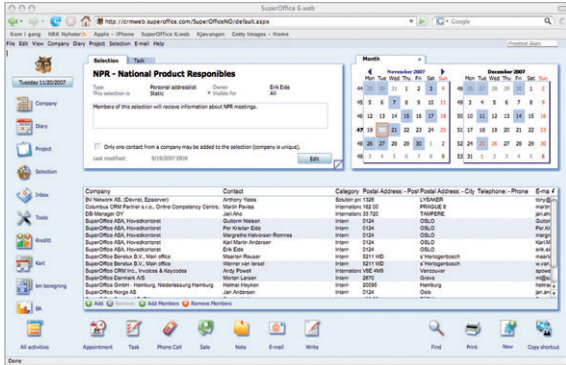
SuperOffice 6.web

http://crmweb.superoffice.com/SuperOfficeNO/default.aspx

Google

Kom i gang NRK Nyheter Apple - iPhone SuperOffice 6.web Kjøkvangen Getty Images - Home

File Edit View Company Diary Project Selection E-mail Help

Tuesday 11/20/2007

Company

Diary

Project

Selection

Inbox

Tools

Kreditt

Kart

km beregning

BK

All activities

Selection Task

NPR - National Product Responibles

Type Personal addresslist Owner Erik Eide
This selection is Static Visible for All

Members of this selection will recieve information about NPR meetings.

Only one contact from a company may be added to the selection (company is unique).

Last modified: 9/19/2007 ERIK

Edit

Month

November 2007 December 2007

Mon Tue Wed Thu Fri Sat Sun

| | Mon | Tue | Wed | Thu | Fri | Sat | Sun |
|---|---|---|---|---|---|---|---|
| 44 | 29 | 30 | 31 | 1 | 2 | 3 | 4 |
| 45 | 5 | 6 | 7 | 8 | 9 | 10 | 11 |
| 46 | 12 | 13 | 14 | 15 | 16 | 17 | 18 |
| 47 | 19 | 20 | 21 | 22 | 23 | 24 | 25 |
| 48 | 26 | 27 | 28 | 29 | 30 | 1 | 2 |

| | Mon | Tue | Wed | Thu | Fri | Sat | Sun |
|---|---|---|---|---|---|---|---|
| 48 | 26 | 27 | 28 | 29 | 30 | 1 | 2 |
| 49 | 3 | 4 | 5 | 6 | 7 | 8 | 9 |
| 50 | 10 | 11 | 12 | 13 | 14 | 15 | 16 |
| 51 | 17 | 18 | 19 | 20 | 21 | 22 | 23 |
| 52 | 24 | 25 | 26 | 27 | 28 | 29 | 30 |
| 1 | 31 | 1 | 2 | 3 | 4 | 5 | 6 |

| Company | Contact | Category | Postal Address - Post | Postal Address - City | Telephone - Phone | E-ma |
|---|---|---|---|---|---|---|
| BV Network AS, (Devnet, Episerver) | Anthony Yates | Solution pro | 1326 | LYSAKER | | tony |
| Columbus CRM Partner s.r.o., Online Competency Centre | Martin Pavlas | Internationa | 182 00 | PRAGUE 8 | | marti |
| DB-Manager OY | Jari Aho | Internationa | 33 720 | TAMPERE | | jari.a |
| SuperOffice ASA, Hovedkontoret | Gudorm Nielsen | Intern | 0124 | OSLO | | |
| SuperOffice ASA, Hovedkontoret | Per Kristian Eide | Intern | 0124 | OSLO | | |
| SuperOffice ASA, Hovedkontoret | Margrethe Halvorsen Romnes | Intern | 0124 | OSLO | | |
| SuperOffice ASA, Hovedkontoret | Karl Martin Andersen | Intern | 0124 | OSLO | | |
| SuperOffice ASA, Hovedkontoret | Erik Eide | Intern | 0124 | OSLO | | |
| SuperOffice Benelux B.V., Main office | Maarten Reuser | Intern | 5211 WD | s'Hertogenbosch | | |
| SuperOffice Benelux B.V., Main office | Werner van Iersel | Intern | 5211 WD | s'Hertogenbosch | | |
| SuperOffice CRM Inc., Invoices & Keycodes | Andy Powell | Internationa | V6E 4M9 | Vancouver | | apow |
| SuperOffice Danmark A/S | Morten Larsen | Intern | 2670 | Greve | | |
| SuperOffice GmbH - Hamburg, Niederlassung Hamburg | Helmar Heyken | Intern | 20095 | Hamburg | | helma |
| SuperOffice Norge AS | Jan Ove Nordskog | Intern | 0124 | Oslo | | |
| SuperOffice Sverige AB | Per Andersson | Intern | | | | |

Add Remove Add Members Remove Members

Appointment Task Phone Call Sale Note E-mail Write Find Print New Copy shortcut

Done